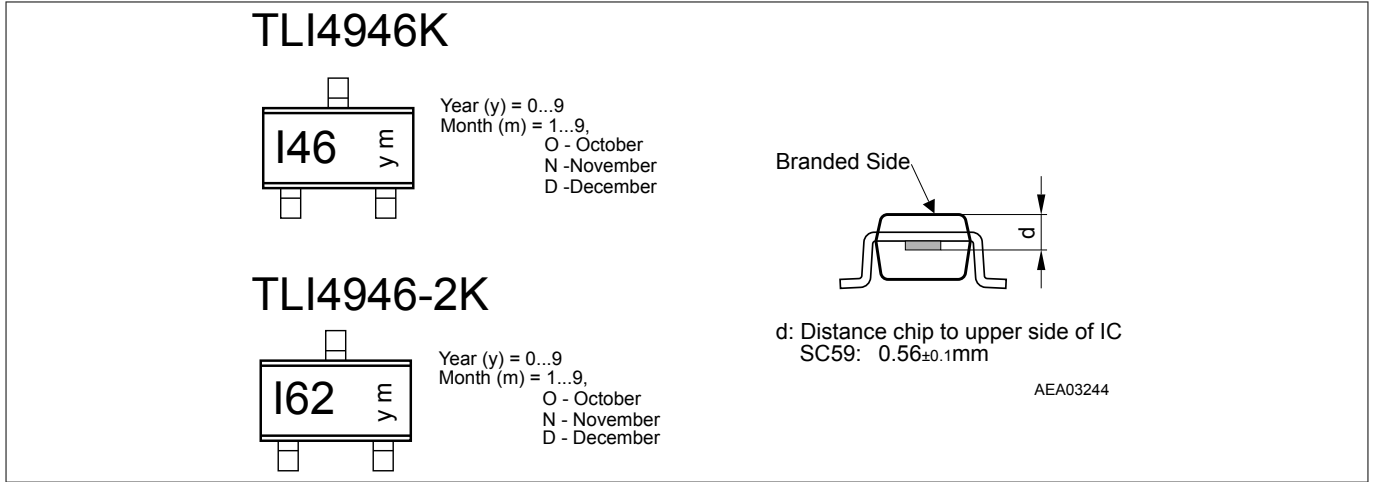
TLI4946K

I46 ym

Year (y) = 0...9
Month (m) = 1...9,
O - October
N -November
D -December

Branded Side

d

TLI4946-2K

I62 ym

Year (y) = 0...9
Month (m) = 1...9,
O - October
N - November
D - December

d: Distance chip to upper side of IC
SC59: $0.56_{\pm 0.1}$mm

AEA03244